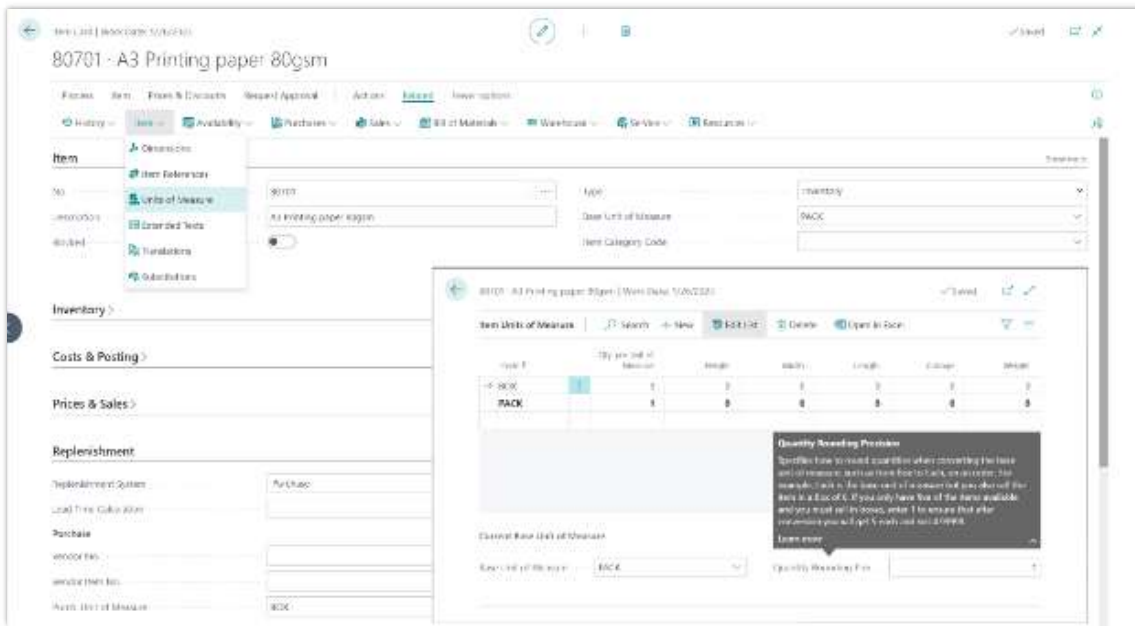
Item Card | Work Date: 1/26/2023

80701 · A3 Printing paper 80gsm

✓Saved

Process Item Prices & Discounts Request Approval Actions Related Fewer options

History Item Availability Purchases Sales Bill of Materials Warehouse Service Resources

Dimensions
Item References
Units of Measure
Extended Texts
Translations
Substitutions

Item

No. 80701
Description A3 Printing paper 80gsm
Blocked

Type Inventory
Base Unit of Measure PACK
Item Category Code

Inventory >

Costs & Posting >

Prices & Sales >

Replenishment

Replenishment System Purchase
Lead Time Calculation

Purchase

Vendor No.
Vendor Item No.
Purch. Unit of Measure BOX

80701 · A3 Printing paper 80gsm | Work Date: 1/26/2023 ✓Saved

Item Units of Measure Search + New Edit List Delete Open in Excel

| Code ↑ | Qty. per Unit of Measure | Height | Width | Length | Cubage | Weight |
|---|---|---|---|---|---|---|
| → BOX | 5 | 0 | 0 | 0 | 0 | 0 |
| PACK | 1 | 0 | 0 | 0 | 0 | 0 |

Quantity Rounding Precision
Specifies how to round quantities when converting the base unit of measure, such as from box to pack, on an order. For example, a box is the base unit of measure but you also sell the item in a box of 6. If you only have five of the items available and you must sell in boxes, enter 1 to ensure that after conversion you will get 5 each and not 4.99999.
Learn more

Current Base Unit of Measure

Base Unit of Measure PACK
Quantity Rounding Prec.